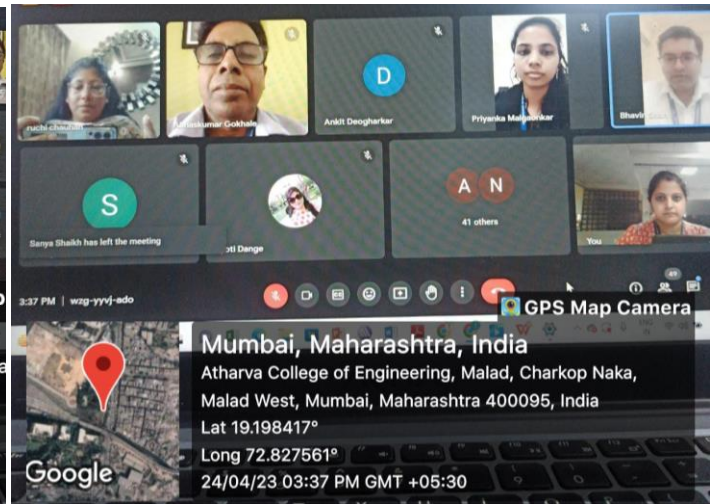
ruchi chauhan
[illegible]kumar Gokhale
D
Ankit Deogharkar
Priyanka Ma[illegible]nkar
Bhavin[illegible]
S
Sanya Shaikh has left the meeting
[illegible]ti Dange
A N
41 others
You
3:37 PM | wzg-yyvj-ado
49
GPS Map Camera
Mumbai, Maharashtra, India
Atharva College of Engineering, Malad, Charkop Naka, Malad West, Mumbai, Maharashtra 400095, India
Lat 19.198417°
Long 72.827561°
24/04/23 03:37 PM GMT +05:30
Google